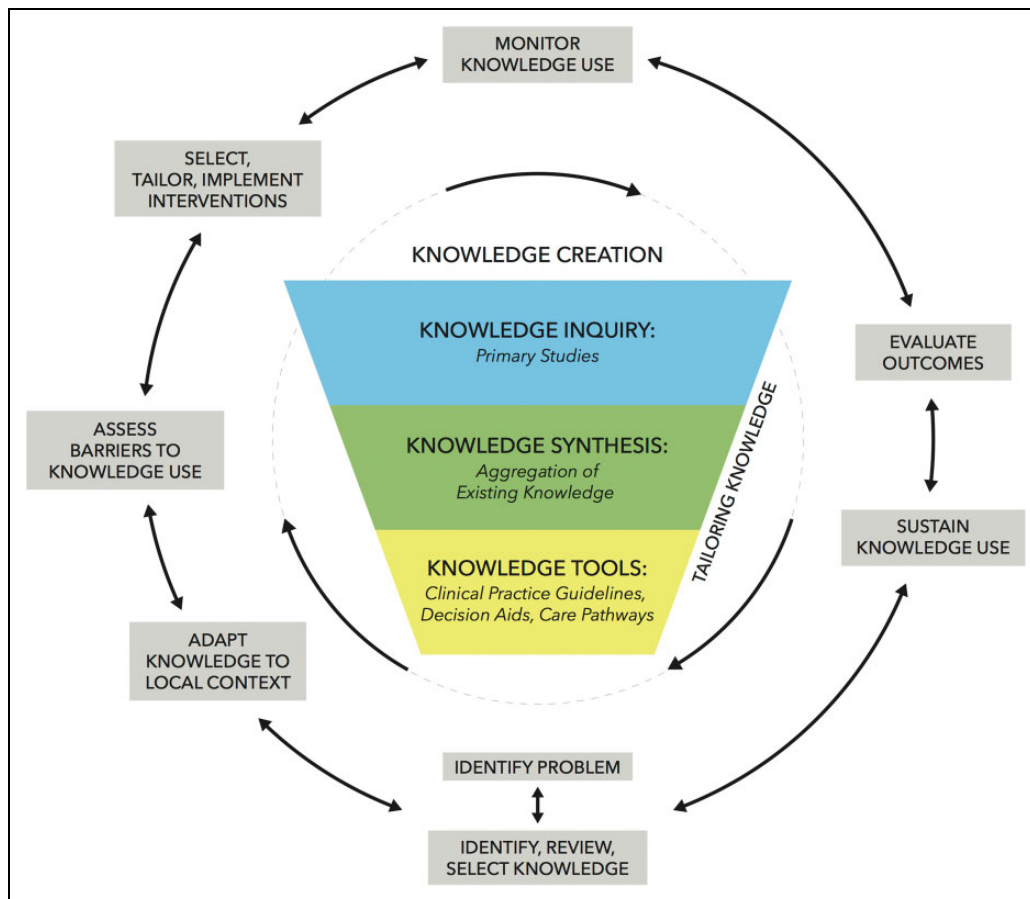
MONITOR KNOWLEDGE USE

SELECT, TAILOR, IMPLEMENT INTERVENTIONS

KNOWLEDGE CREATION

KNOWLEDGE INQUIRY:
*Primary Studies*

KNOWLEDGE SYNTHESIS:
*Aggregation of Existing Knowledge*

KNOWLEDGE TOOLS:
*Clinical Practice Guidelines, Decision Aids, Care Pathways*

TAILORING KNOWLEDGE

EVALUATE OUTCOMES

ASSESS BARRIERS TO KNOWLEDGE USE

SUSTAIN KNOWLEDGE USE

ADAPT KNOWLEDGE TO LOCAL CONTEXT

IDENTIFY PROBLEM

IDENTIFY, REVIEW, SELECT KNOWLEDGE